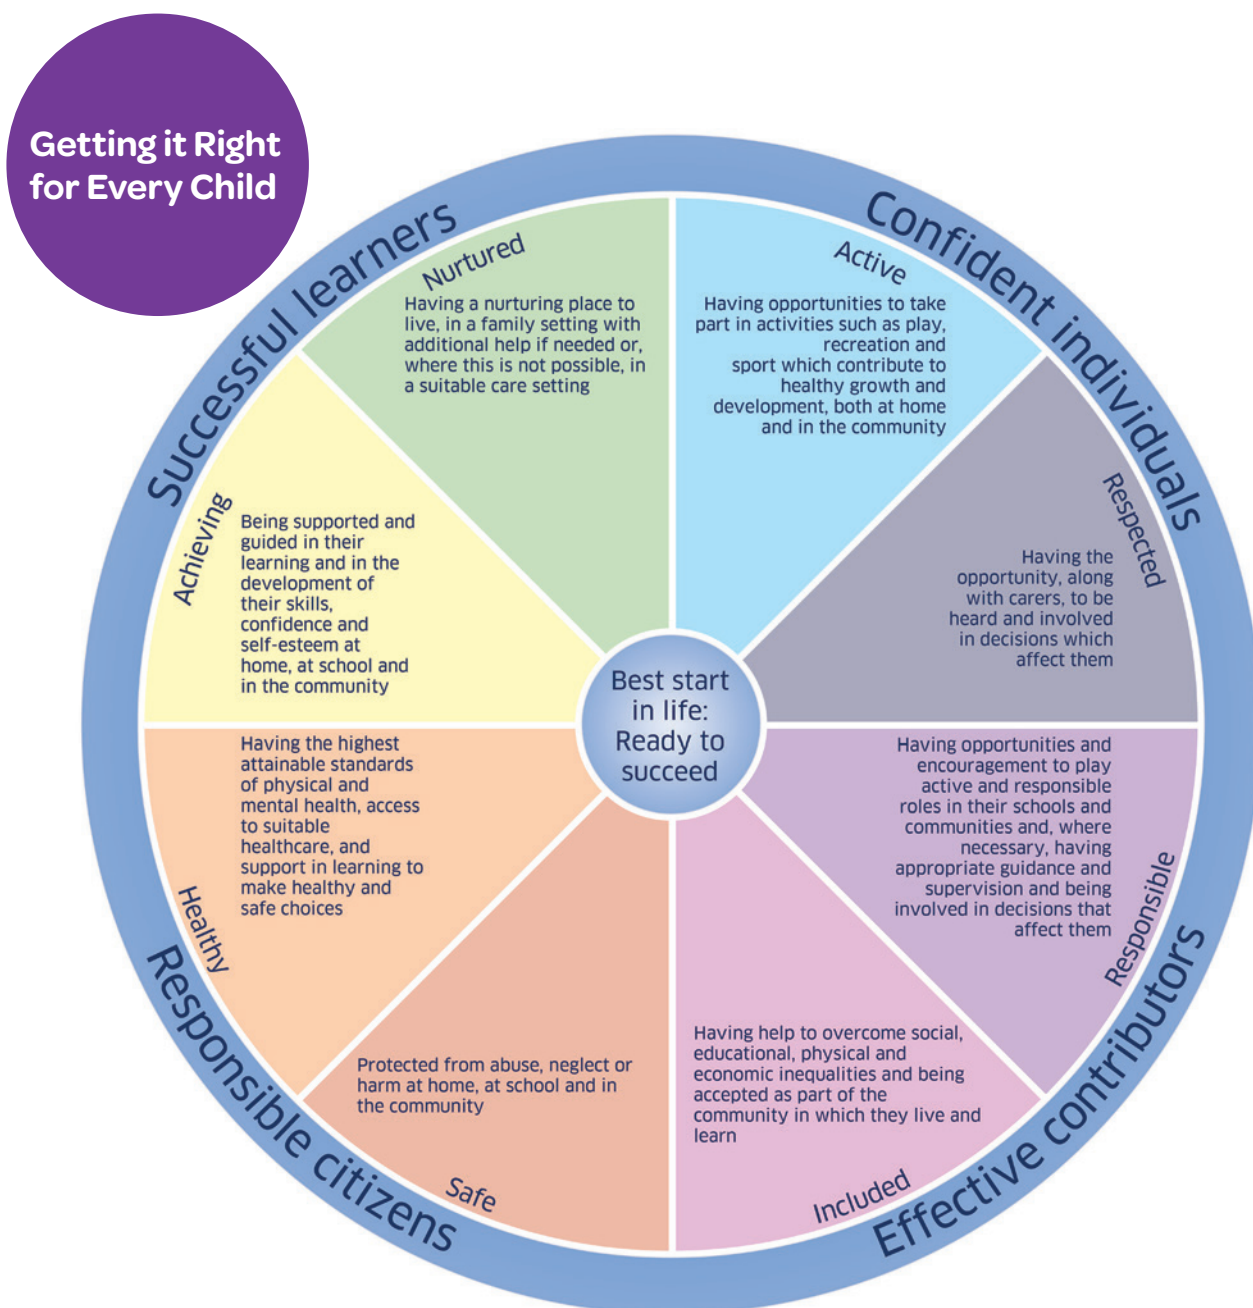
Getting it Right for Every Child

Successful learners

Confident individuals

Nurtured

Having a nurturing place to live, in a family setting with additional help if needed or, where this is not possible, in a suitable care setting

Active

Having opportunities to take part in activities such as play, recreation and sport which contribute to healthy growth and development, both at home and in the community

Achieving

Being supported and guided in their learning and in the development of their skills, confidence and self-esteem at home, at school and in the community

Respected

Having the opportunity, along with carers, to be heard and involved in decisions which affect them

Best start in life: Ready to succeed

Healthy

Having the highest attainable standards of physical and mental health, access to suitable healthcare, and support in learning to make healthy and safe choices

Responsible

Having opportunities and encouragement to play active and responsible roles in their schools and communities and, where necessary, having appropriate guidance and supervision and being involved in decisions that affect them

Safe

Protected from abuse, neglect or harm at home, at school and in the community

Included

Having help to overcome social, educational, physical and economic inequalities and being accepted as part of the community in which they live and learn

Responsible citizens

Effective contributors